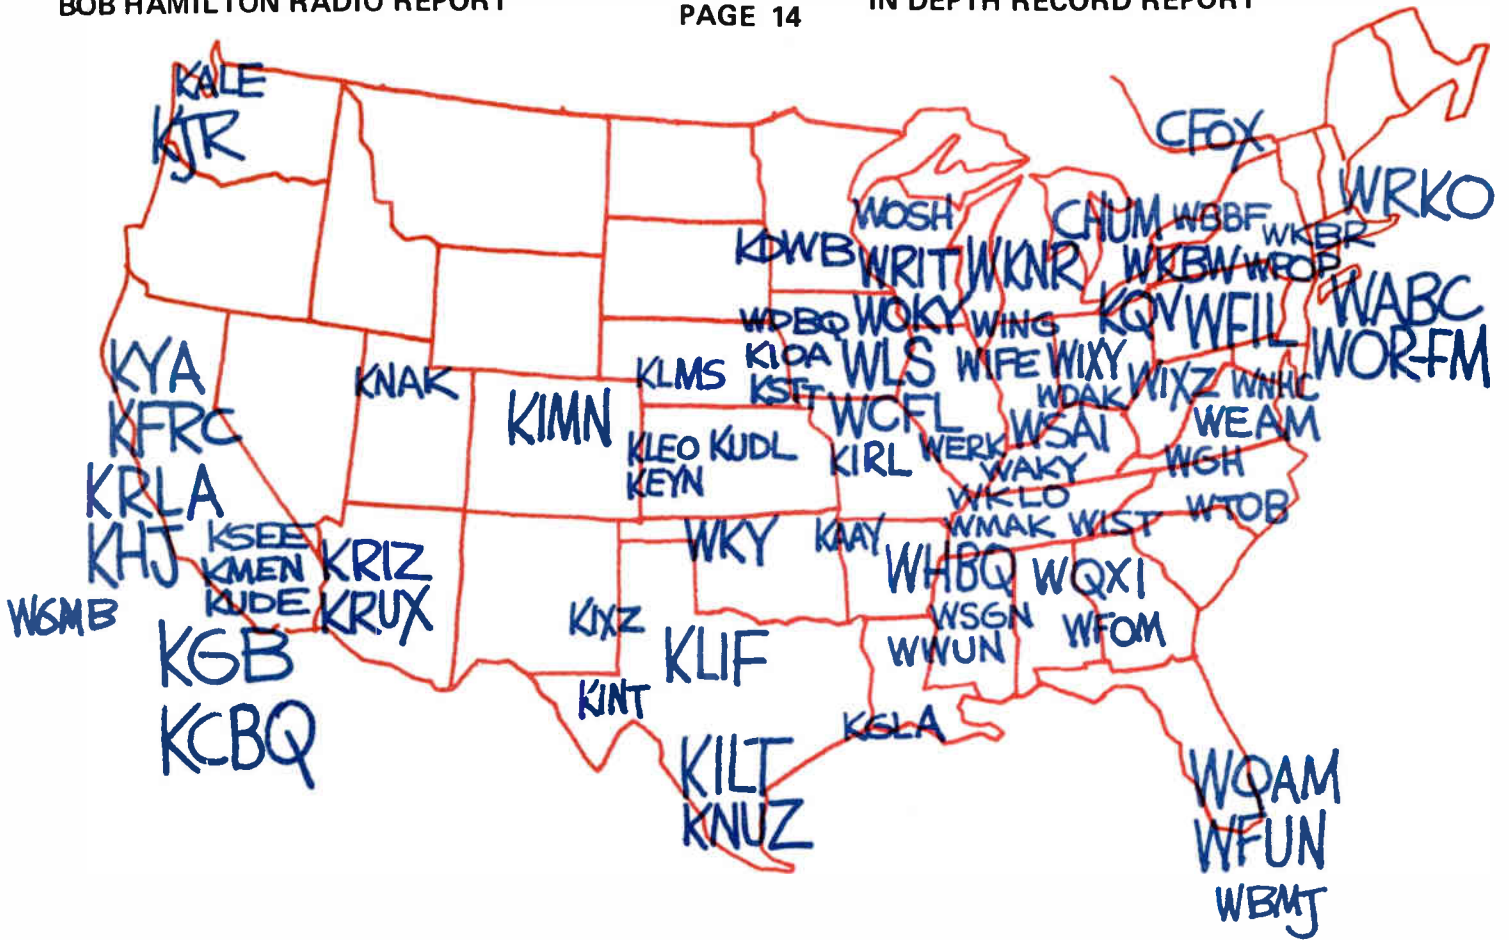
BOB HAMILTON RADIO REPORT PAGE 14 IN DEPTH RECORD REPORT

KALE
KJR
CFOX
WRKO
WOSH
CHUM WBBF WKBR
KDWB WRIT WKNR WKBW WPOP
WABC
WDBQ WOKY WING KQV WFIL
WOR-FM
KYA
KNAK
KLMS KIOA WLS WIFE WIXY
KSTT WDAK WIXZ WNHC
KFRC
KIMN
WCFL
WEAM
KLEO KUDL KIRL WERK WSAI
KEYN WAKY WGH
KRLA
WKLO
WTOB
WMAK WIST
KHJ KSEE
WKY KAAY
KMEN KRIZ
WHBQ WQXI
WGMB
KUDE KRUX
KIXZ
WSGN
WFOM
KGB
KLIF
WWUN
KINT
KCBQ
KSLA
KILT
WQAM
KNUZ
WFUN
WBMJ